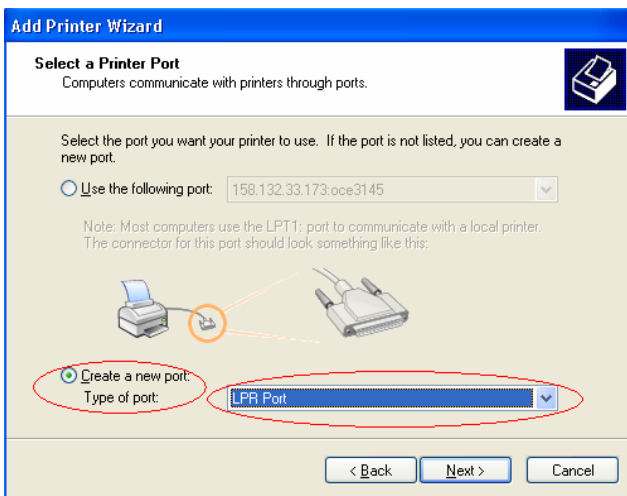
Add Printer Wizard

Select a Printer Port
Computers communicate with printers through ports.

Select the port you want your printer to use. If the port is not listed, you can create a new port.

Use the following port: 158.132.33.173:oce3145

Note: Most computers use the LPT1: port to communicate with a local printer. The connector for this port should look something like this:

Create a new port:
Type of port: LPR Port

< Back Next > Cancel